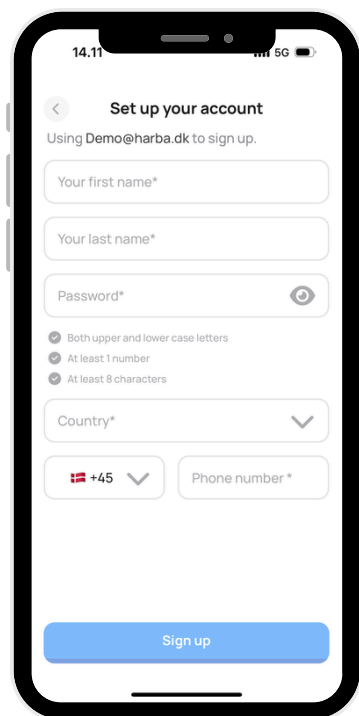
14.11

5G

Set up your account

Using Demo@harba.dk to sign up.

Your first name*

Your last name*

Password*

Both upper and lower case letters

At least 1 number

At least 8 characters

Country*

+45

Phone number *

Sign up